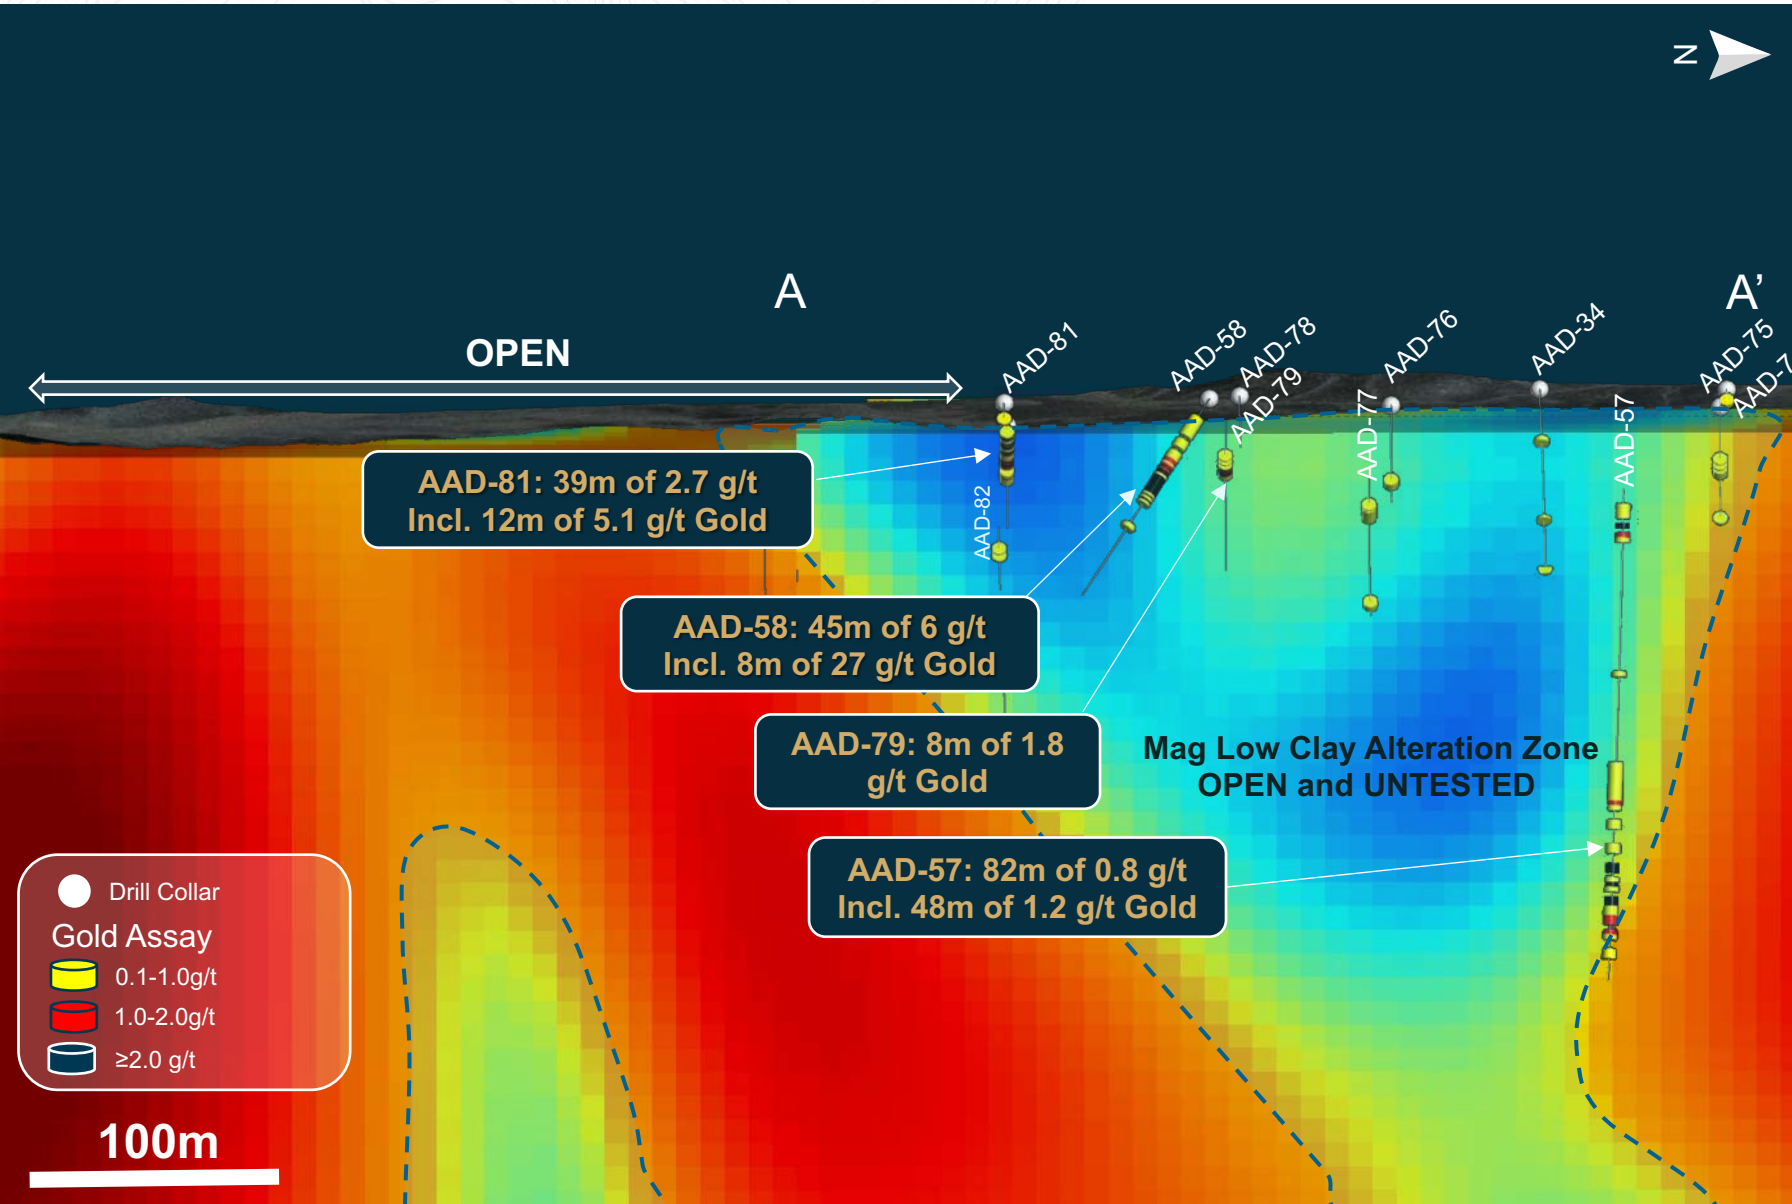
N

A

A'

OPEN

AAD-81

AAD-58

AAD-78

AAD-79

AAD-76

AAD-34

AAD-75

AAD-7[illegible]

AAD-77

AAD-57

AAD-82

AAD-81: 39m of 2.7 g/t
Incl. 12m of 5.1 g/t Gold

AAD-58: 45m of 6 g/t
Incl. 8m of 27 g/t Gold

AAD-79: 8m of 1.8 g/t Gold

Mag Low Clay Alteration Zone
OPEN and UNTESTED

AAD-57: 82m of 0.8 g/t
Incl. 48m of 1.2 g/t Gold

Drill Collar
Gold Assay
0.1-1.0g/t
1.0-2.0g/t
≥2.0 g/t

100m